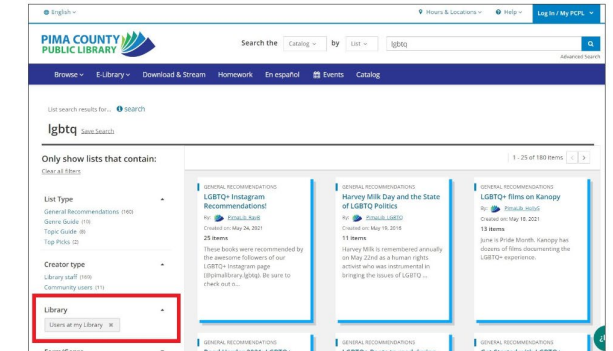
English

Hours & Locations
Help
Log In / My PCPL

PIMA COUNTY PUBLIC LIBRARY

Search the Catalog by List lgbtq

Advanced Search

Browse E-Library Download & Stream Homework En español Events Catalog

List search results for... search

lgbtq Save Search

Only show lists that contain:
Clear all filters

1 - 25 of 180 items

List Type
General Recommendations (160)
Genre Guide (10)
Topic Guide (8)
Top Picks (2)

Creator type
Library staff (169)
Community users (11)

Library
Users at my Library

GENERAL RECOMMENDATIONS
LGBTQ+ Instagram Recommendations!
By: PimaLib_Kadi
Created on: May 24, 2021
25 items
These books were recommended by the awesome followers of our LGBTQ+ Instagram page (@pimalibrary.lgbtq). Be sure to check out o...

GENERAL RECOMMENDATIONS
Harvey Milk Day and the State of LGBTQ Politics
By: PimaLib_LGBTQ
Created on: May 19, 2018
11 items
Harvey Milk is remembered annually on May 22nd as a human rights activist who was instrumental in bringing the issues of LGBTQ ...

GENERAL RECOMMENDATIONS
LGBTQ+ films on Kanopy
By: PimaLib_HollyS
Created on: May 18, 2021
13 items
June is Pride Month. Kanopy has dozens of films documenting the LGBTQ+ experience.

GENERAL RECOMMENDATIONS

GENERAL RECOMMENDATIONS

GENERAL RECOMMENDATIONS